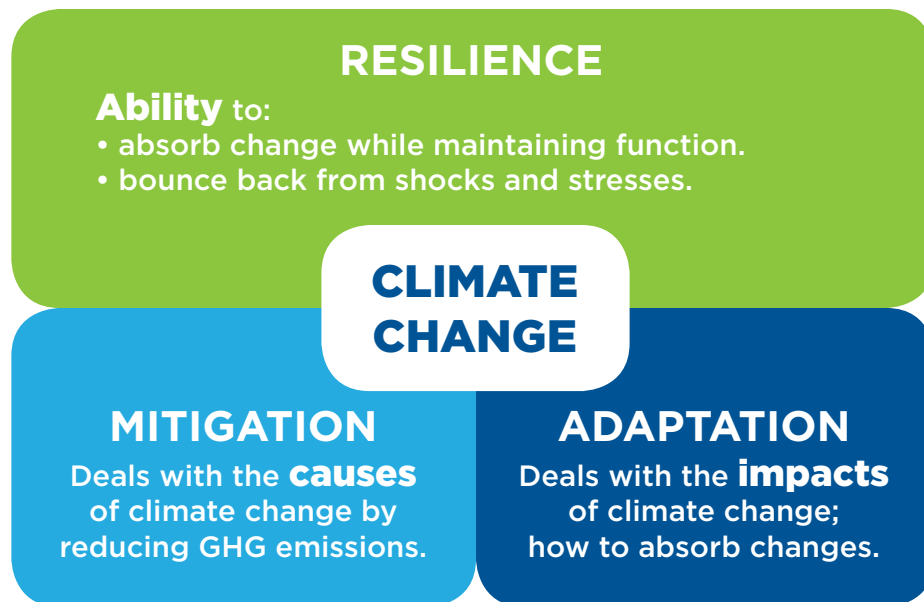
RESILIENCE

Ability to:
• absorb change while maintaining function.
• bounce back from shocks and stresses.

CLIMATE CHANGE

MITIGATION

Deals with the causes of climate change by reducing GHG emissions.

ADAPTATION

Deals with the impacts of climate change; how to absorb changes.